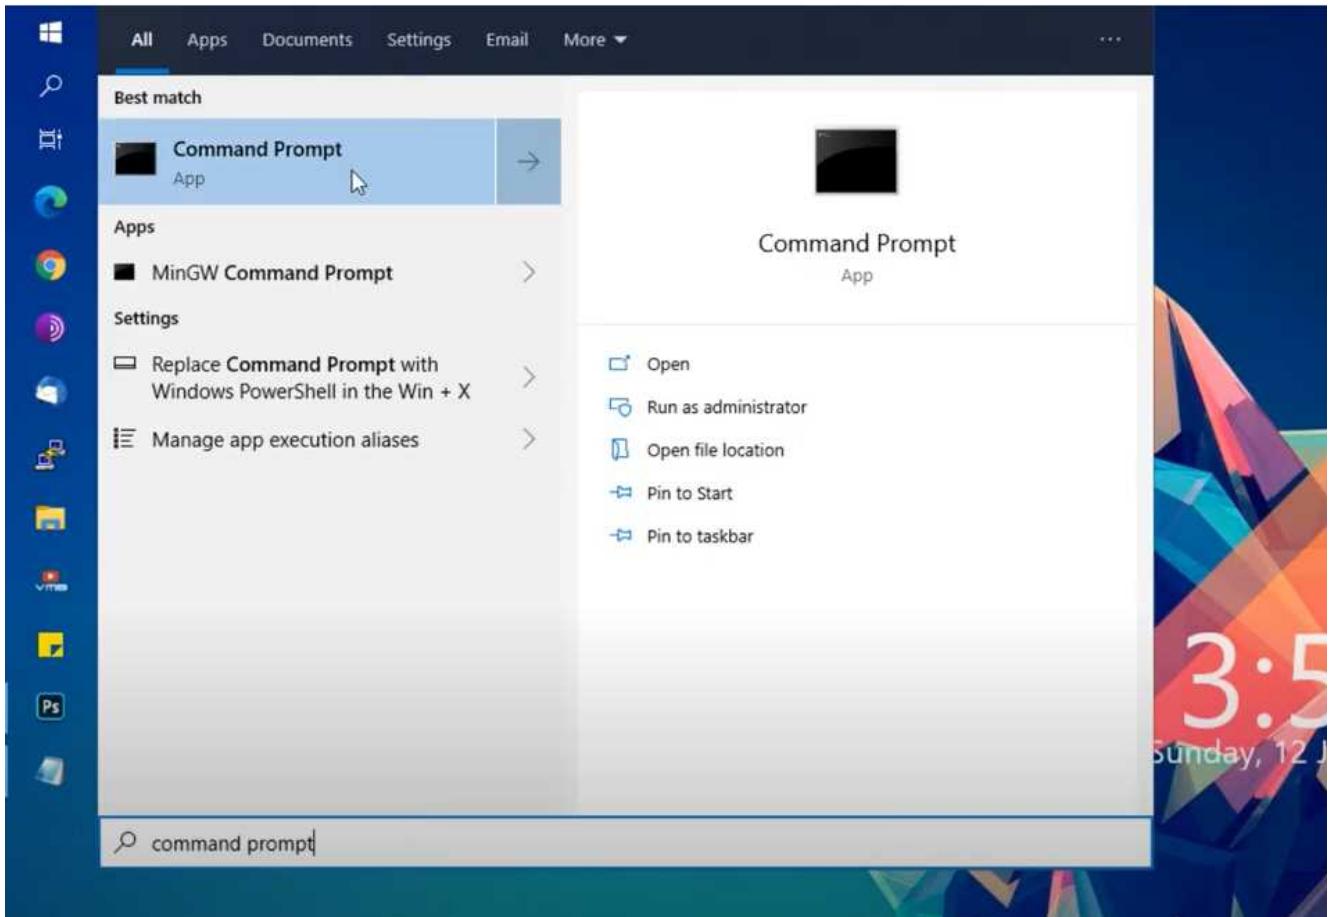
All Apps Documents Settings Email More ▾ ...

Best match

Command Prompt
App

Apps

MinGW Command Prompt

Settings

Replace Command Prompt with Windows PowerShell in the Win + X

Manage app execution aliases

Command Prompt
App

Open

Run as administrator

Open file location

Pin to Start

Pin to taskbar

Ps

3:5

Sunday, 12 J

command prompt